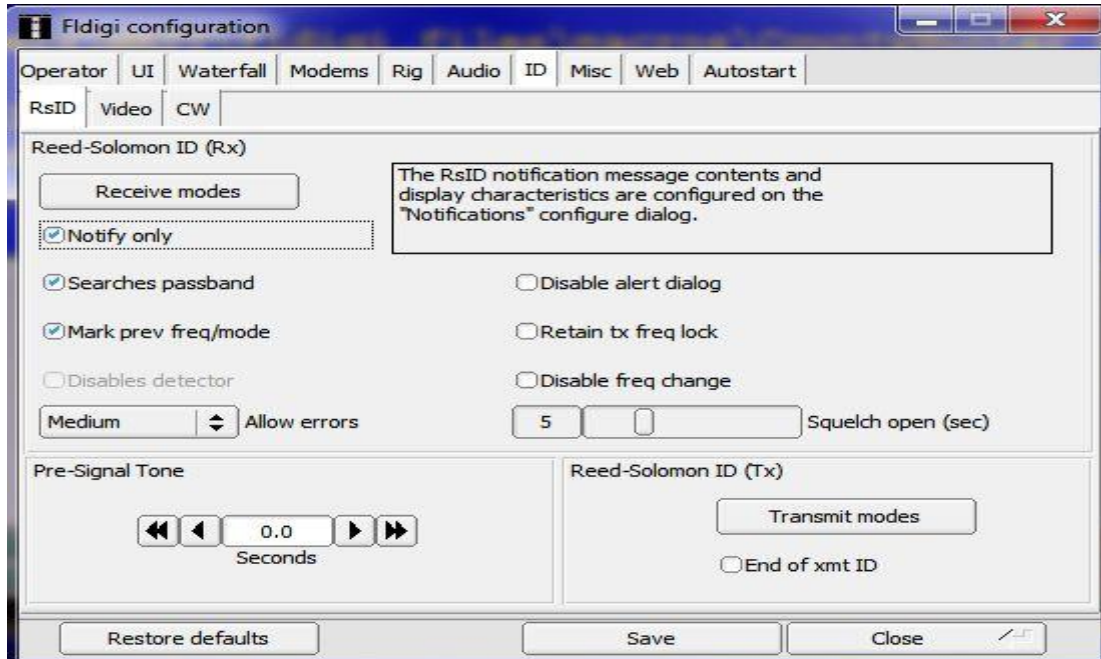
Fldigi configuration

Operator | UI | Waterfall | Modems | Rig | Audio | ID | Misc | Web | Autostart

RsID | Video | CW

Reed-Solomon ID (Rx)

Receive modes

The RsID notification message contents and display characteristics are configured on the "Notifications" configure dialog.

Notify only

Searches passband

Disable alert dialog

Mark prev freq/mode

Retain tx freq lock

Disables detector

Disable freq change

Medium

Allow errors

5

Squelch open (sec)

Pre-Signal Tone

0.0

Seconds

Reed-Solomon ID (Tx)

Transmit modes

End of xmt ID

Restore defaults

Save

Close